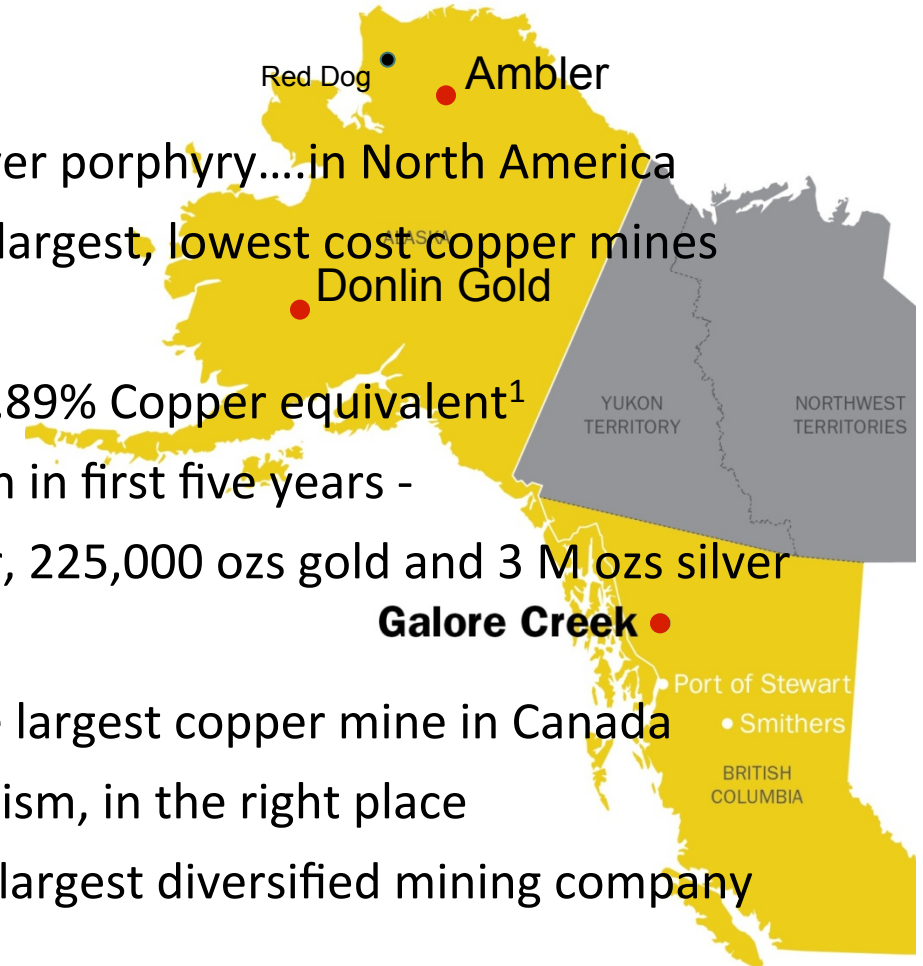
Red Dog

Ambler

er porphyry….in North America

largest, lowest cost copper mines

ALASKA

Donlin Gold

.89% Copper equivalent$^1$

YUKON TERRITORY

NORTHWEST TERRITORIES

n in first five years -

r, 225,000 ozs gold and 3 M ozs silver

Galore Creek

Port of Stewart

largest copper mine in Canada

Smithers

BRITISH COLUMBIA

ism, in the right place

largest diversified mining company